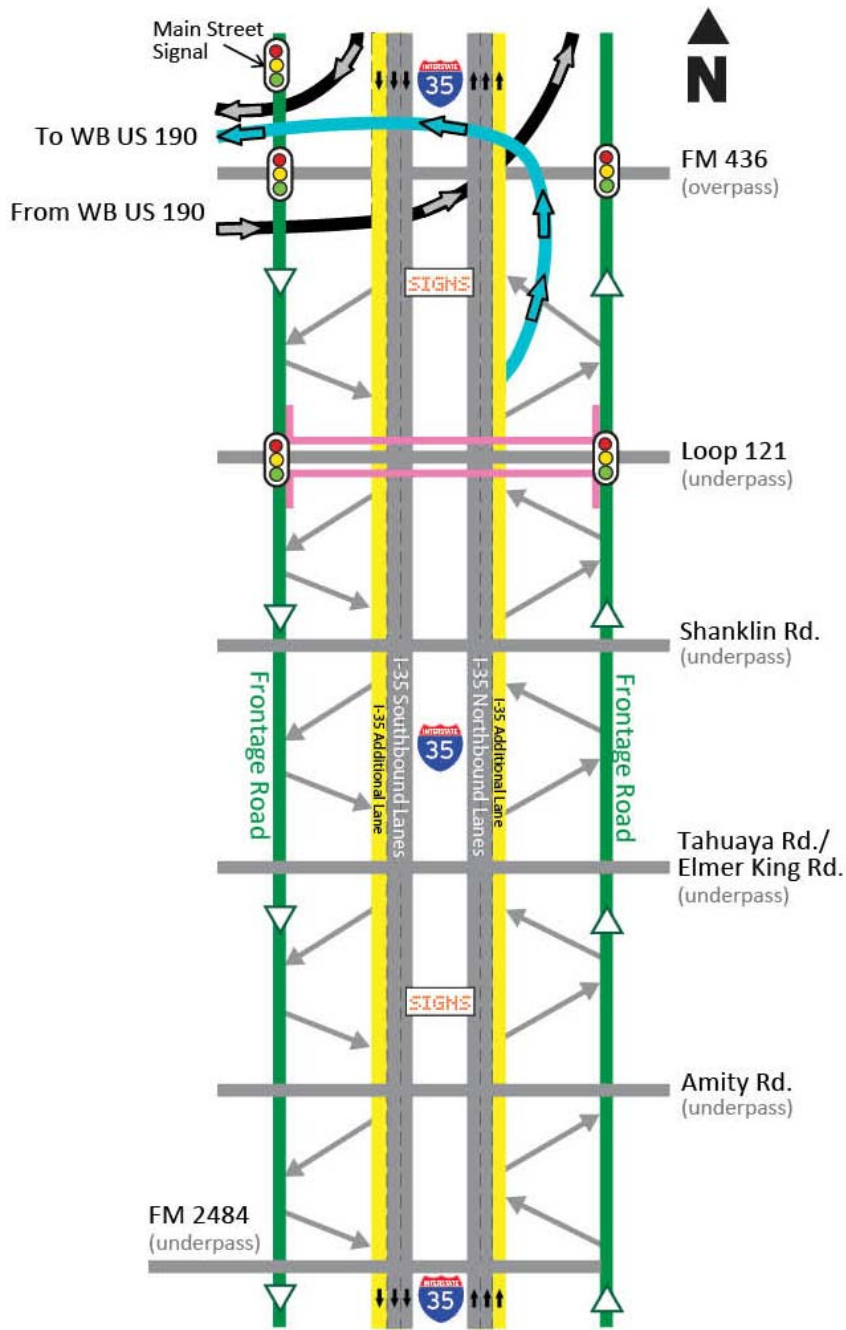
Main Street Signal

N

INTERSTATE 35

To WB US 190

FM 436
(overpass)

From WB US 190

SIGNS

Loop 121
(underpass)

Shanklin Rd.
(underpass)

Frontage Road

I-35 Southbound Lanes

I-35 Additional Lane

INTERSTATE 35

I-35 Northbound Lanes

I-35 Additional Lane

Frontage Road

Tahuaya Rd./
Elmer King Rd.
(underpass)

SIGNS

Amity Rd.
(underpass)

FM 2484
(underpass)

INTERSTATE 35